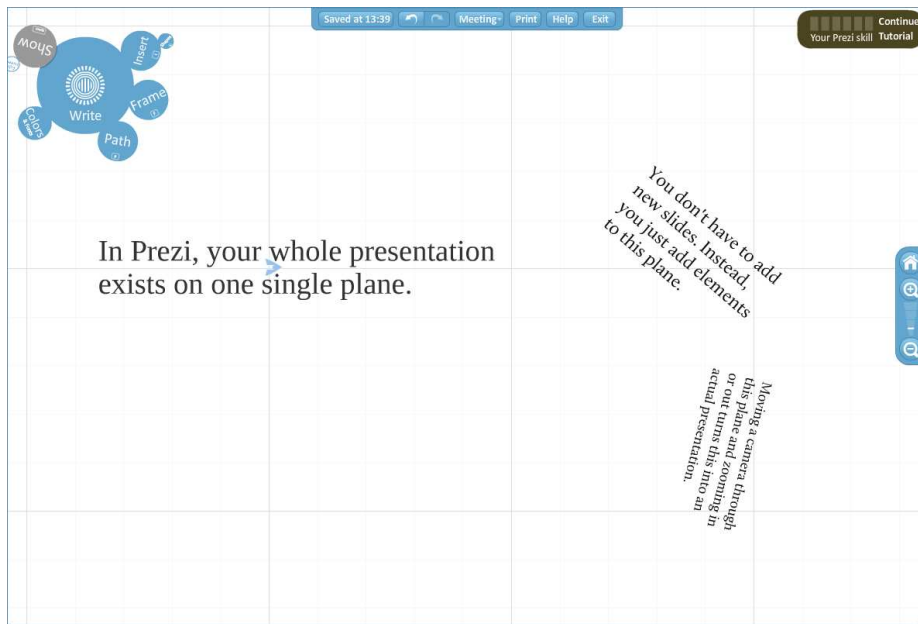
Saved at 13:39 Meeting Print Help Exit

Your Prezi skill Continue Tutorial

Show Insert Write Frame Colors Path

In Prezi, your whole presentation exists on one single plane.

You don't have to add new slides. Instead, you just add elements to this plane.

Moving a camera through this plane and zooming in or out turns this into an actual presentation.